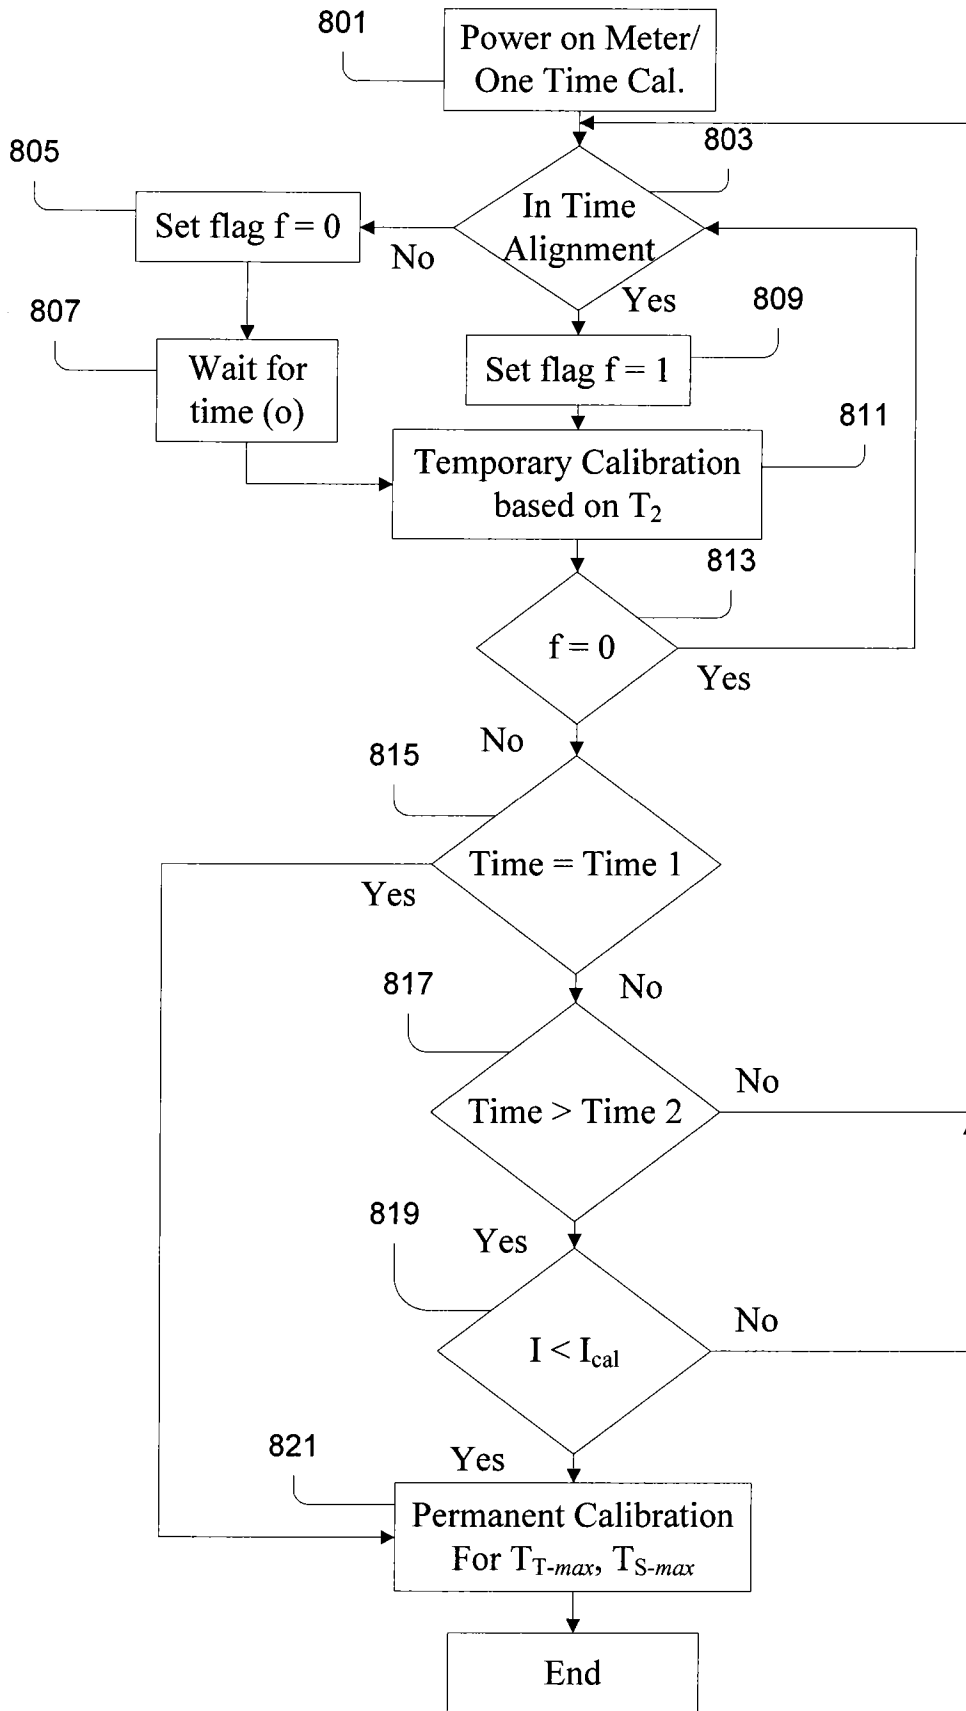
801
Power on Meter/ One Time Cal.

805
Set flag f = 0

No

803
In Time Alignment

Yes

809
Set flag f = 1

807
Wait for time (o)

811
Temporary Calibration based on $T_2$

813
f = 0

Yes

No

815
Time = Time 1

Yes

817
No

Time > Time 2

No

819
Yes

I < $I_{cal}$

No

821
Yes

Permanent Calibration For $T_{T\text{-}max}$, $T_{S\text{-}max}$

End